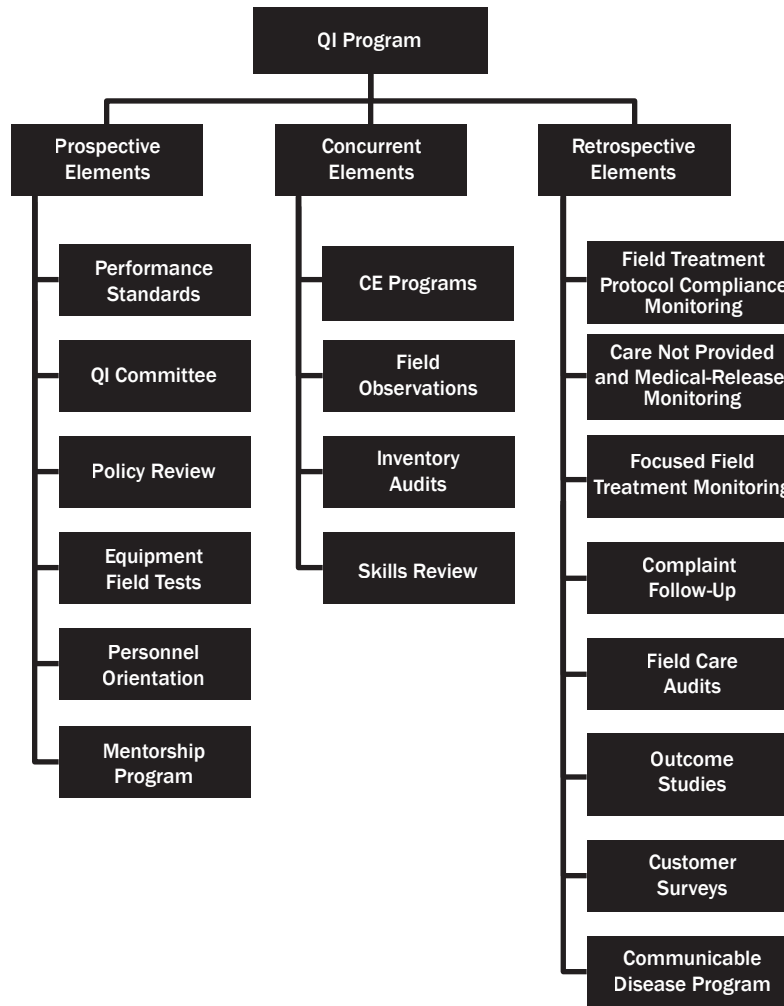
QI Program

Prospective Elements

Performance Standards

QI Committee

Policy Review

Equipment Field Tests

Personnel Orientation

Mentorship Program

Concurrent Elements

CE Programs

Field Observations

Inventory Audits

Skills Review

Retrospective Elements

Field Treatment Protocol Compliance Monitoring

Care Not Provided and Medical-Release Monitoring

Focused Field Treatment Monitoring

Complaint Follow-Up

Field Care Audits

Outcome Studies

Customer Surveys

Communicable Disease Program